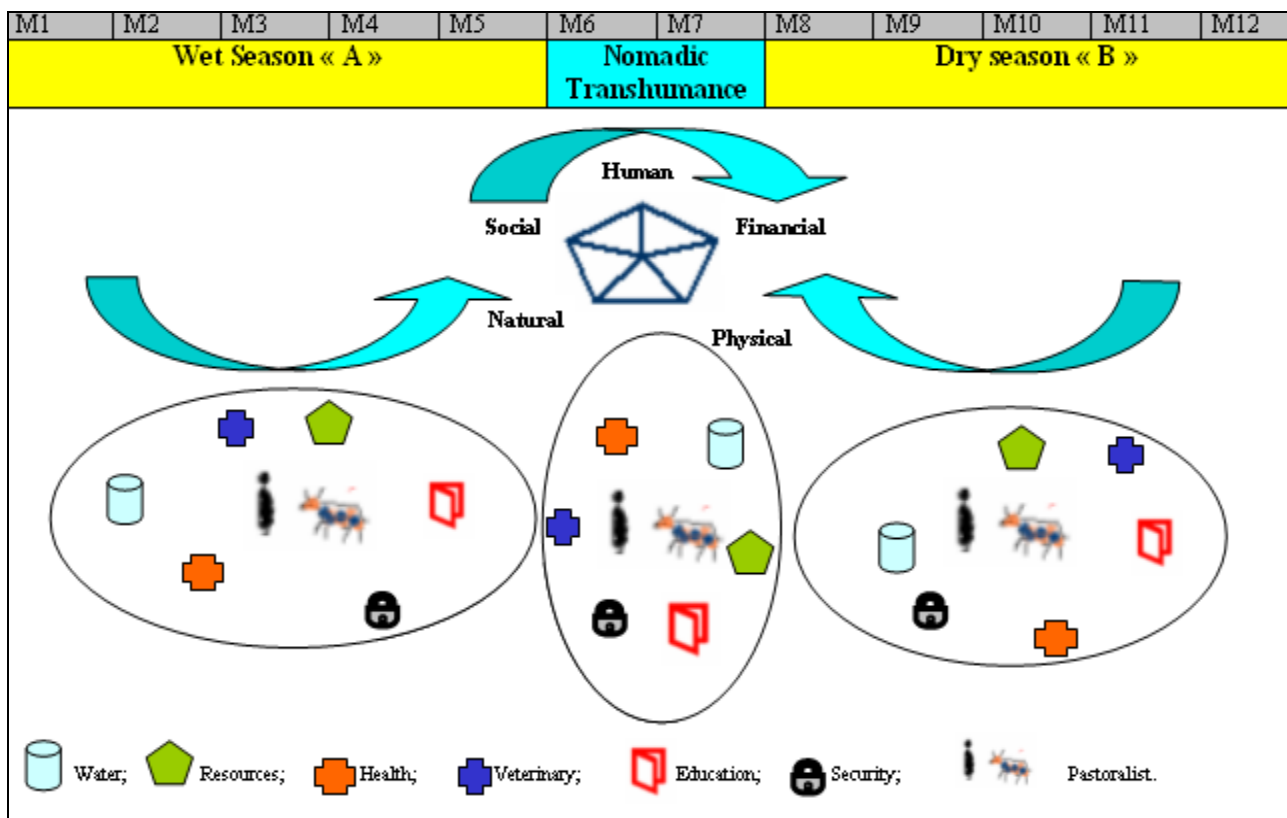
| M1 | M2 | M3 | M4 | M5 | M6 | M7 | M8 | M9 | M10 | M11 | M12 |
|---|---|---|---|---|---|---|---|---|---|---|---|
| Wet Season « A » | | | | | Nomadic Transhumance | | Dry season « B » | | | | |

Human
Social
Financial
Natural
Physical

Water; Resources; Health; Veterinary; Education; Security; Pastoralist.